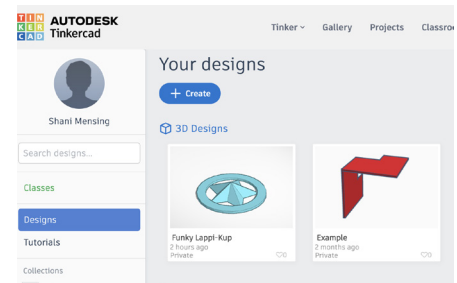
TIN KER CAD AUTODESK Tinkercad

Tinker ˅ Gallery Projects Classro

Shani Mensing

Search designs...

Classes

Designs

Tutorials

Collections

Your designs

+ Create

3D Designs

Funky Lappi-Kup
2 hours ago
Private

0

Example
2 months ago
Private

0